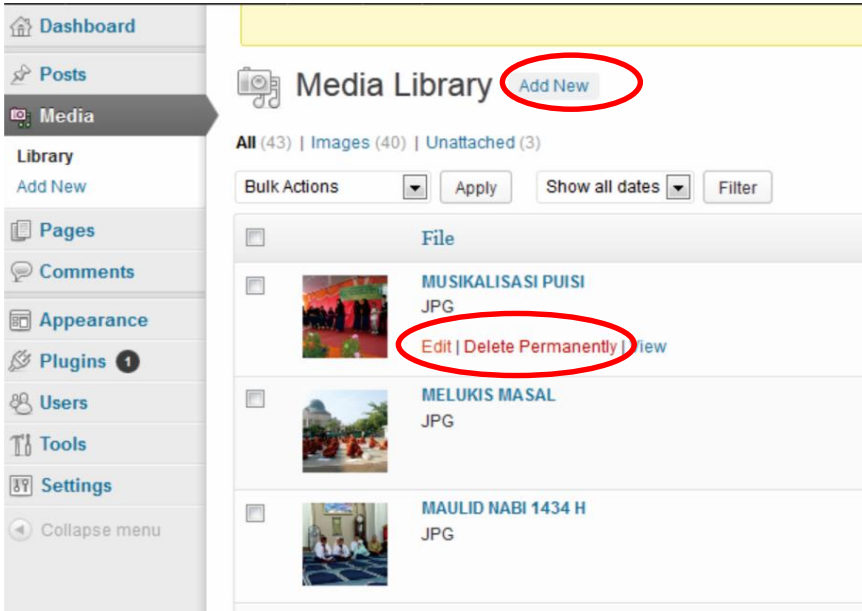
Dashboard
Posts
Media
Library
Add New
Pages
Comments
Appearance
Plugins 1
Users
Tools
Settings
Collapse menu

Media Library Add New

All (43) | Images (40) | Unattached (3)

Bulk Actions Apply Show all dates Filter

| | | File |
|---|---|---|
| | | MUSIKALISASI PUISI<br>JPG<br>Edit \| Delete Permanently \| View |
| | | MELUKIS MASAL<br>JPG |
| | | MAULID NABI 1434 H<br>JPG |